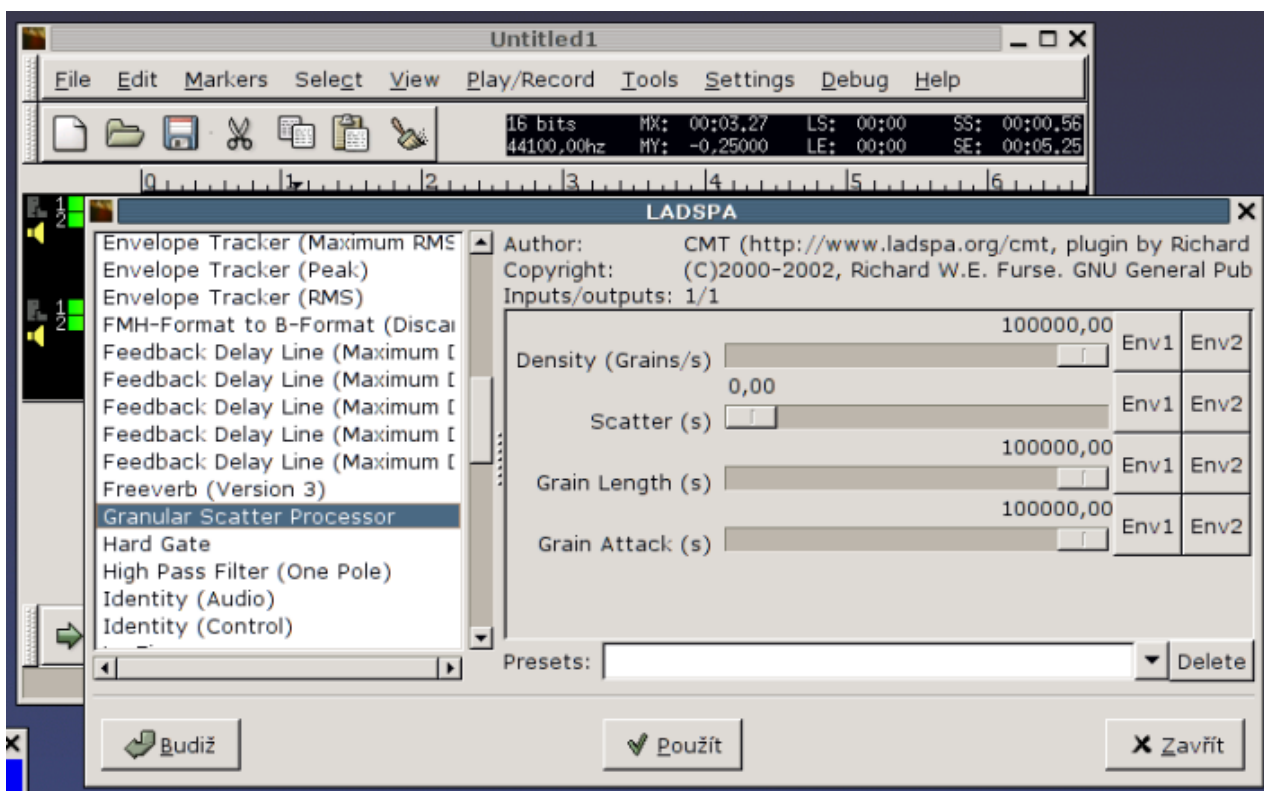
Untitled1

File Edit Markers Select View Play/Record Tools Settings Debug Help

16 bits MX: 00:03,27 LS: 00:00 SS: 00:00,56
44100,00hz MY: -0,25000 LE: 00:00 SE: 00:05,25

0 1 2 3 4 5 6

1
2

1
2

LADSPA

Envelope Tracker (Maximum RMS
Envelope Tracker (Peak)
Envelope Tracker (RMS)
FMH-Format to B-Format (Discai
Feedback Delay Line (Maximum [
Feedback Delay Line (Maximum [
Feedback Delay Line (Maximum [
Feedback Delay Line (Maximum [
Feedback Delay Line (Maximum [
Freeverb (Version 3)
Granular Scatter Processor
Hard Gate
High Pass Filter (One Pole)
Identity (Audio)
Identity (Control)

Author: CMT (http://www.ladspa.org/cmt, plugin by Richard
Copyright: (C)2000-2002, Richard W.E. Furse. GNU General Pub
Inputs/outputs: 1/1

100000,00
Density (Grains/s)
Env1 Env2
0,00
Scatter (s)
Env1 Env2
100000,00
Grain Length (s)
Env1 Env2
100000,00
Grain Attack (s)
Env1 Env2

Presets:
Delete

Budiž
Použít
Zavřít